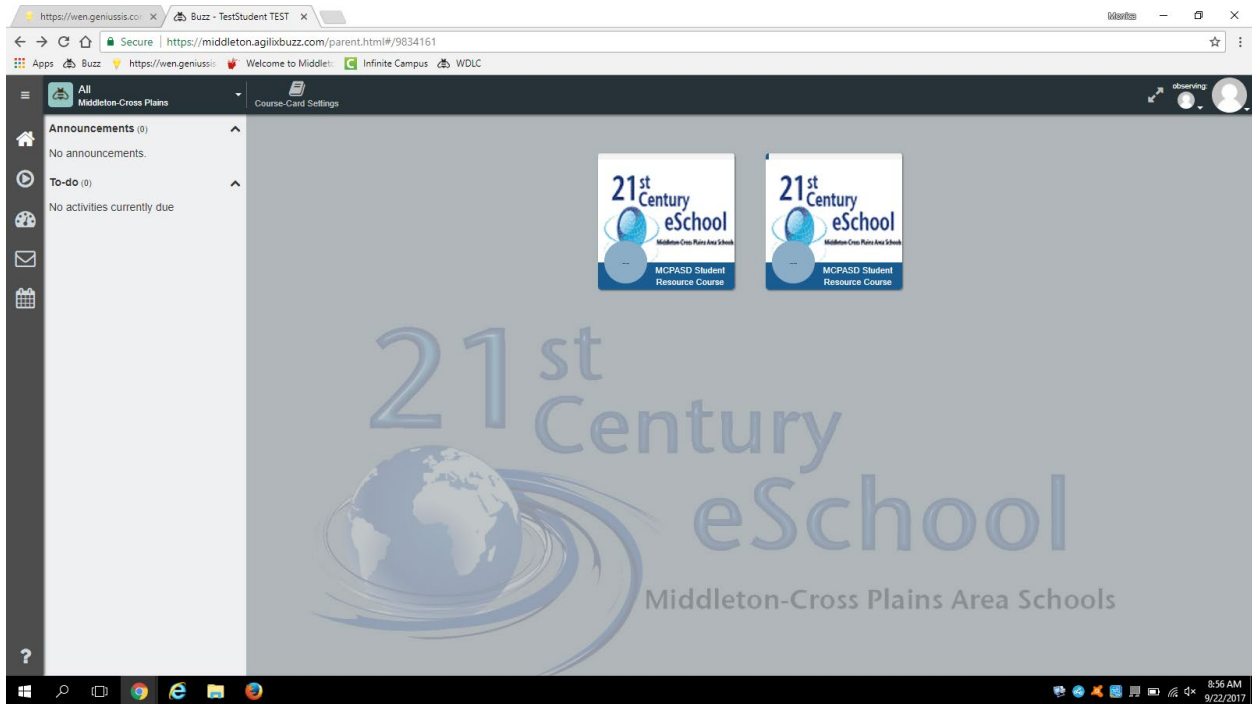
https://wen.geniussis.cor ×
Buzz - TestStudent TEST ×

Monica

Secure | https://middleton.agilixbuzz.com/parent.html#/9834161

Apps Buzz https://wen.geniussis Welcome to Middlet Infinite Campus WDLC

All
Middleton-Cross Plains

Course-Card Settings

observing:

Announcements (0)
No announcements.

To-do (0)
No activities currently due

21st Century eSchool
Middleton-Cross Plains Area Schools
MCPASD Student Resource Course

21st Century eSchool
Middleton-Cross Plains Area Schools
MCPASD Student Resource Course

21st Century eSchool
Middleton-Cross Plains Area Schools

?

8:56 AM
9/22/2017